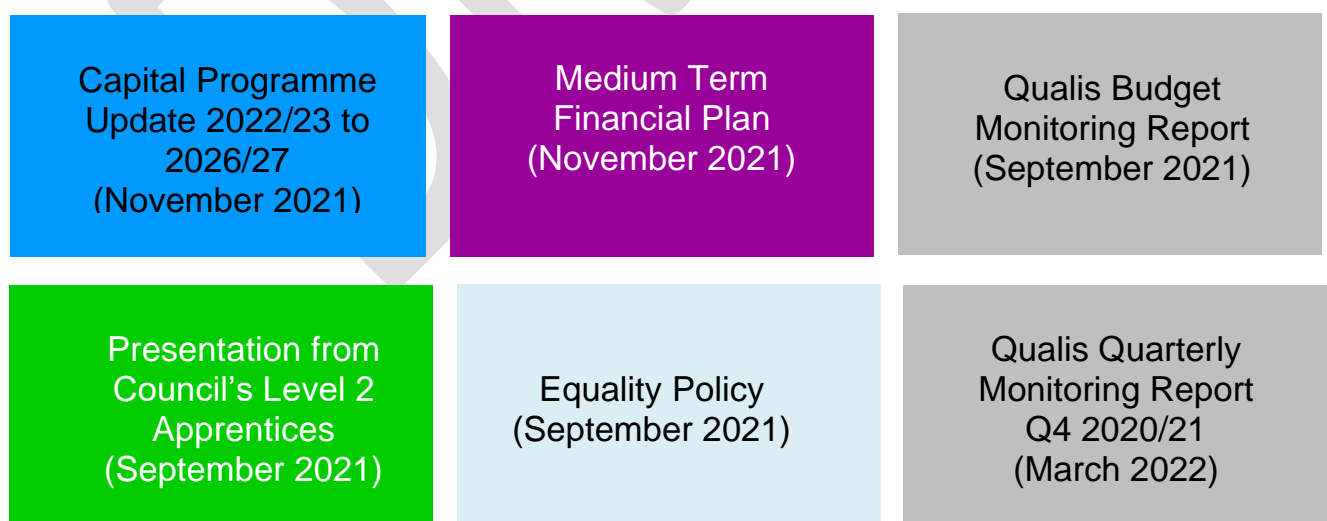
Capital Programme Update 2022/23 to 2026/27 (November 2021)

Medium Term Financial Plan (November 2021)

Qualis Budget Monitoring Report (September 2021)

Presentation from Council's Level 2 Apprentices (September 2021)

Equality Policy (September 2021)

Qualis Quarterly Monitoring Report Q4 2020/21 (March 2022)